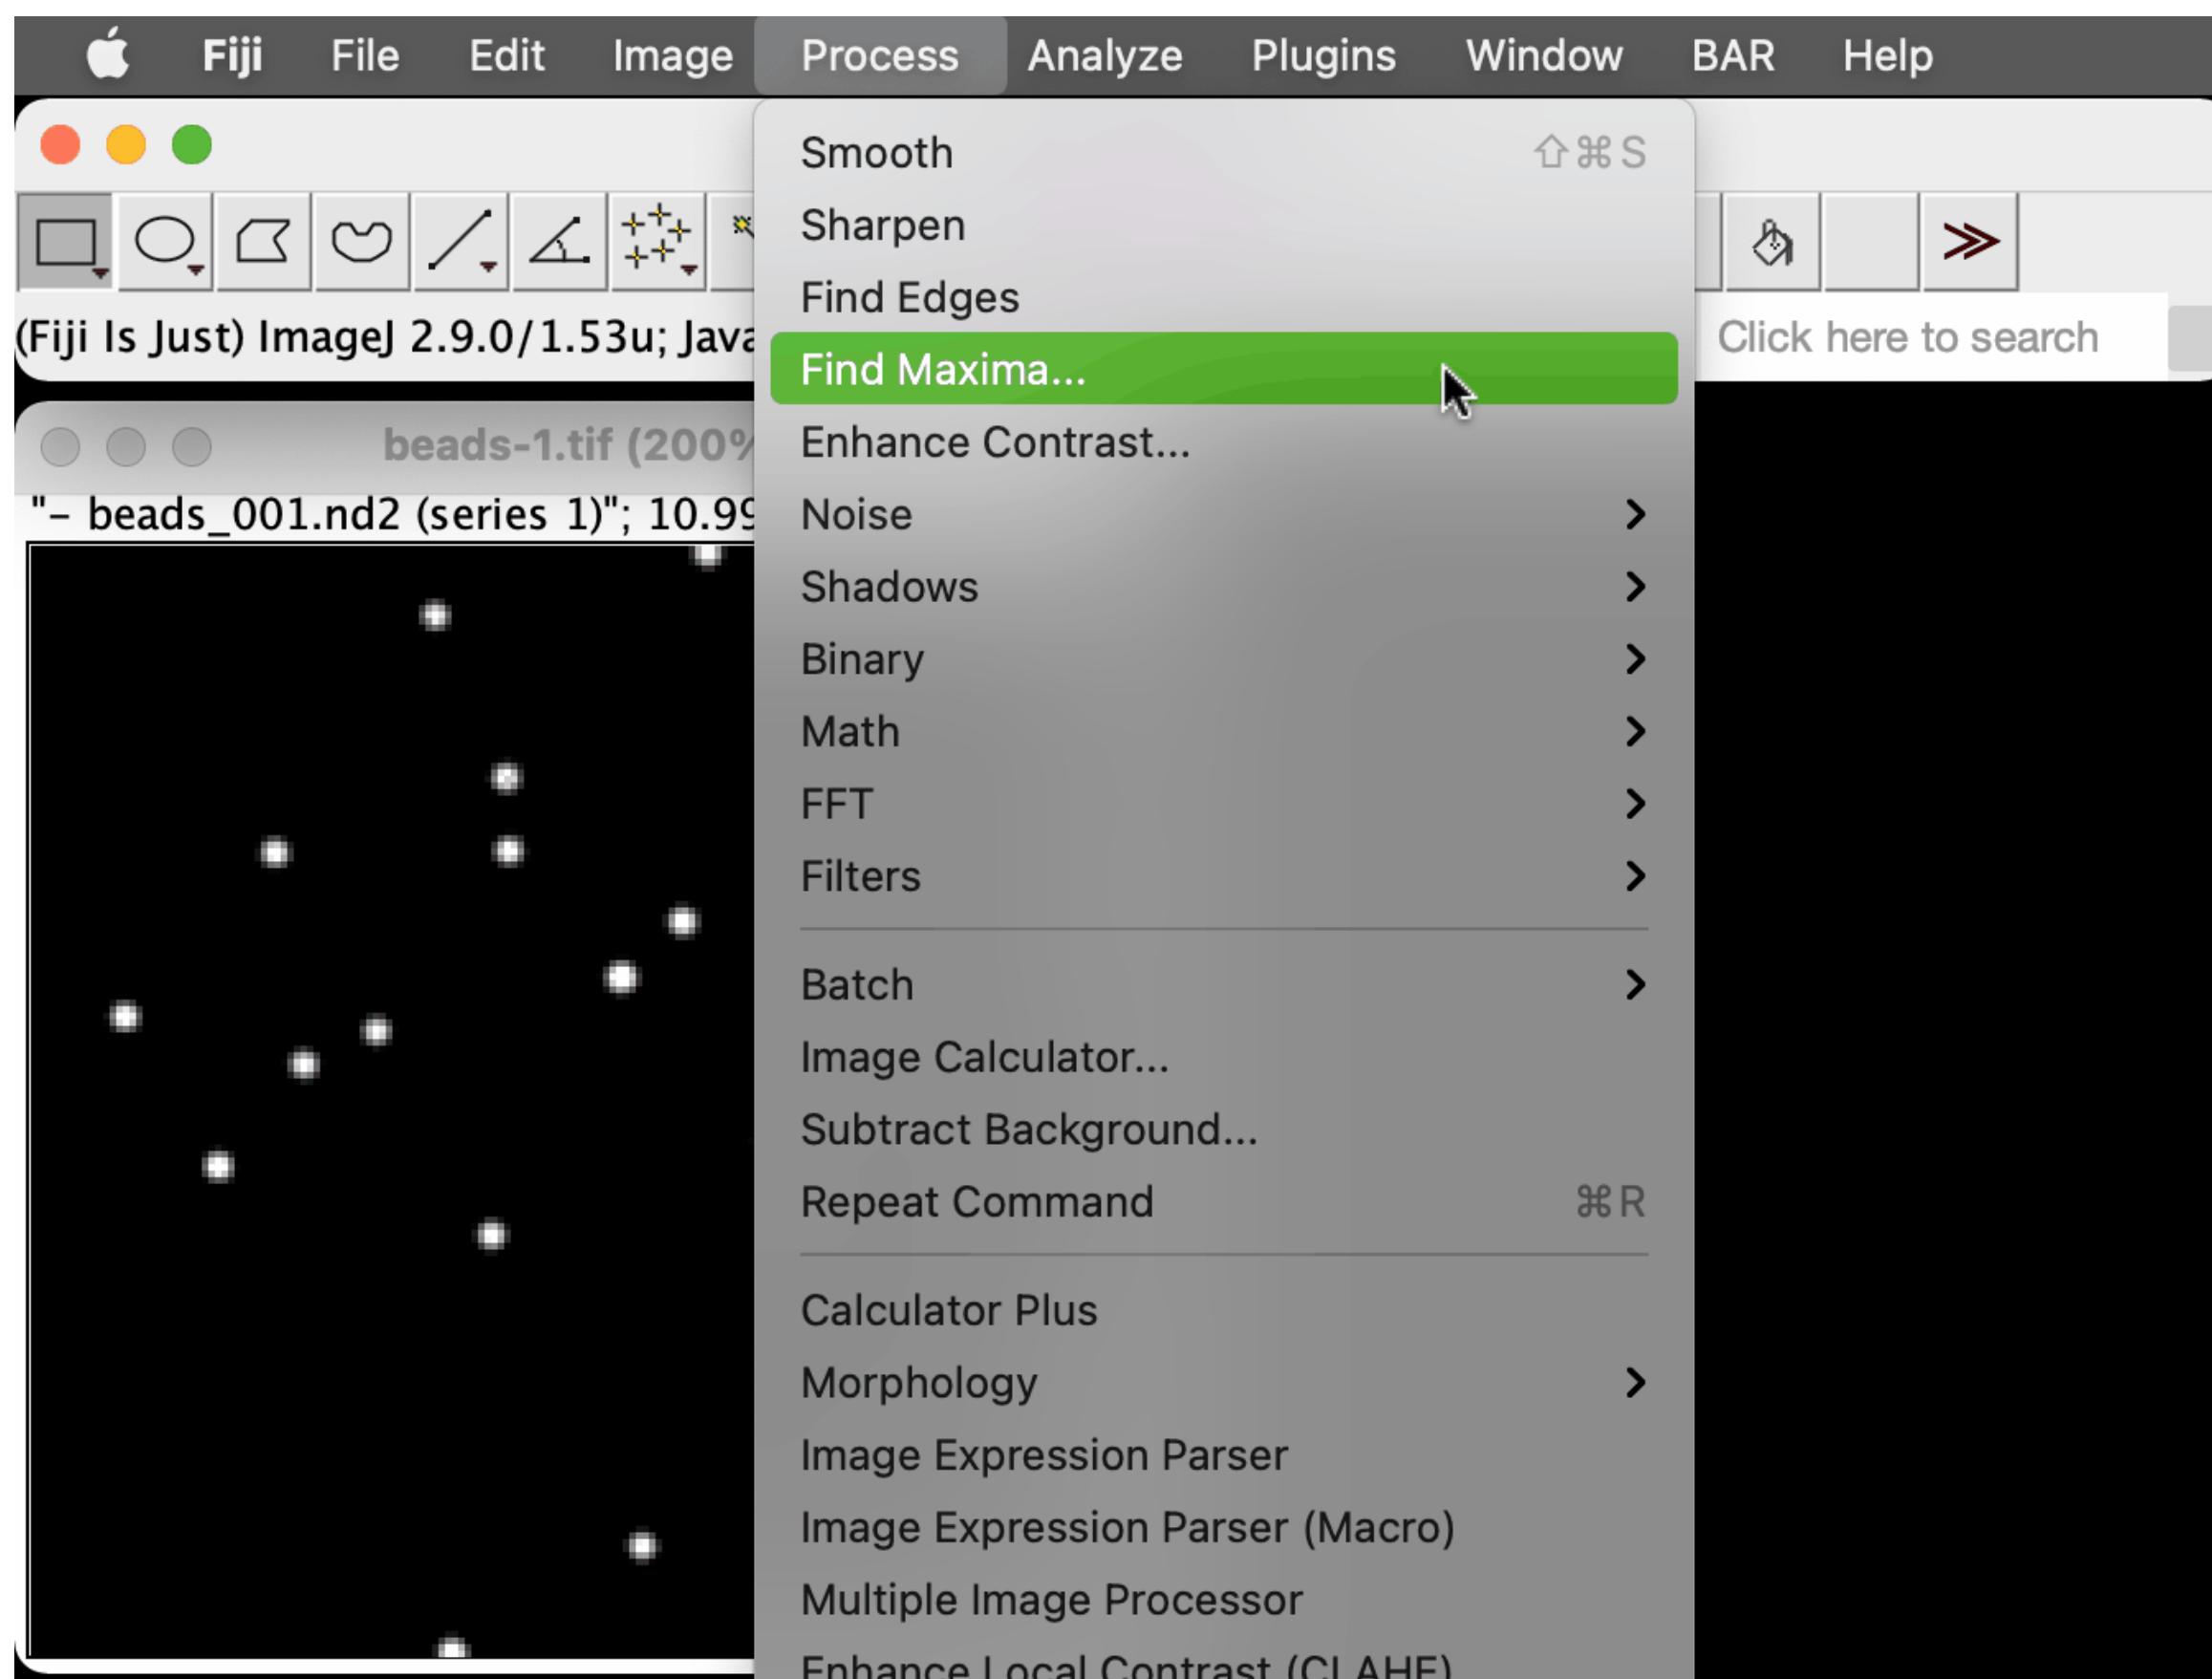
Fiji File Edit Image Process Analyze Plugins Window BAR Help

(Fiji Is Just) ImageJ 2.9.0/1.53u; Java

Click here to search

beads-1.tif (200%

"– beads_001.nd2 (series 1)"; 10.99

Smooth ⇧⌘S
Sharpen
Find Edges
Find Maxima...
Enhance Contrast...
Noise
Shadows
Binary
Math
FFT
Filters

Batch
Image Calculator...
Subtract Background...
Repeat Command ⌘R

Calculator Plus
Morphology
Image Expression Parser
Image Expression Parser (Macro)
Multiple Image Processor
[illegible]